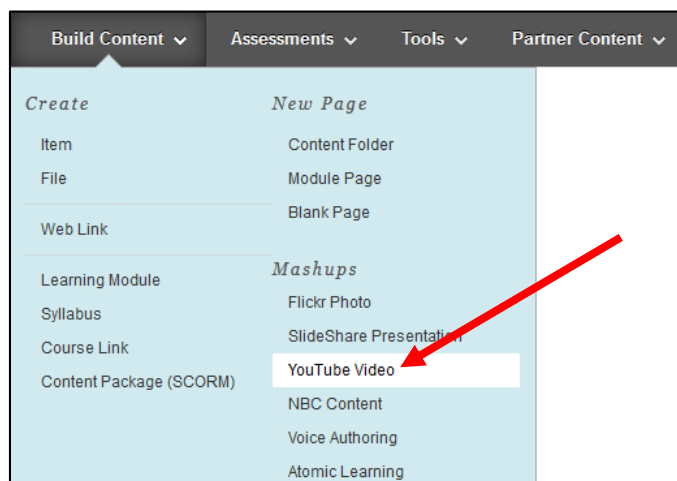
Build Content Assessments Tools Partner Content

Create
Item
File
Web Link
Learning Module
Syllabus
Course Link
Content Package (SCORM)

New Page
Content Folder
Module Page
Blank Page

Mashups
Flickr Photo
SlideShare Presentation
YouTube Video
NBC Content
Voice Authoring
Atomic Learning